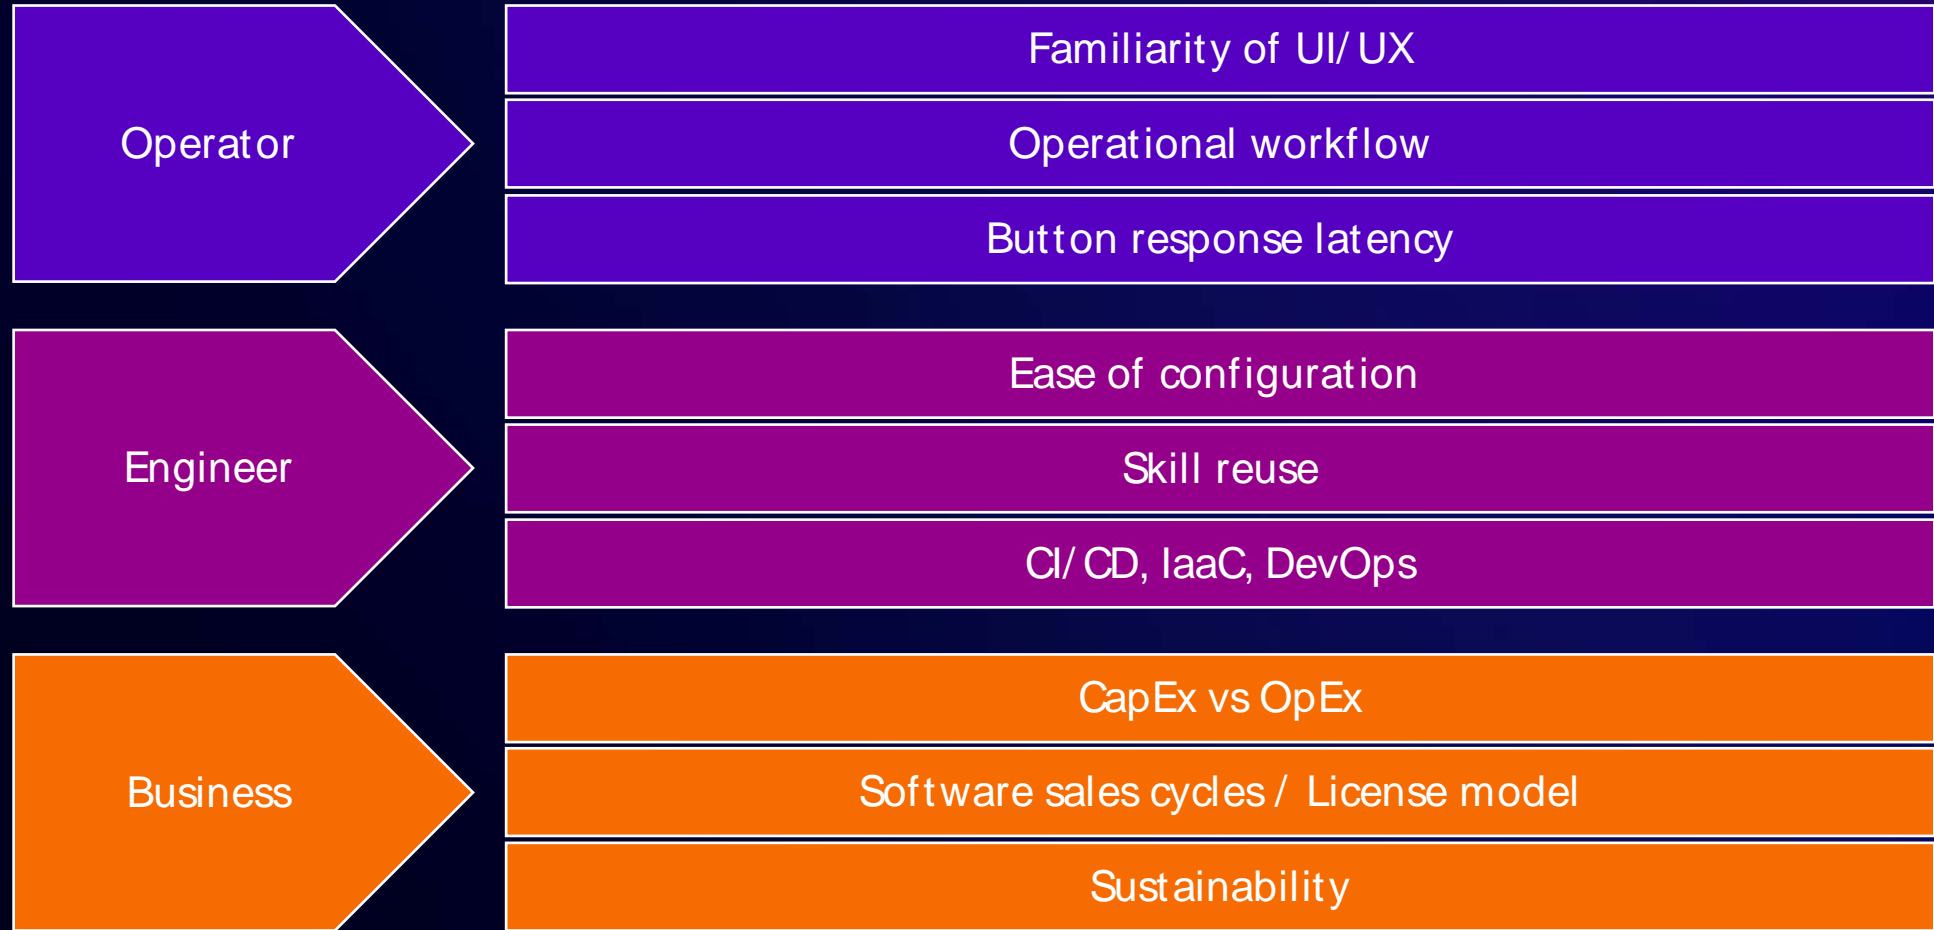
Operator

Familiarity of UI/ UX

Operational workflow

Button response latency

Engineer

Ease of configuration

Skill reuse

CI/ CD, IaaC, DevOps

Business

CapEx vs OpEx

Software sales cycles / License model

Sustainability